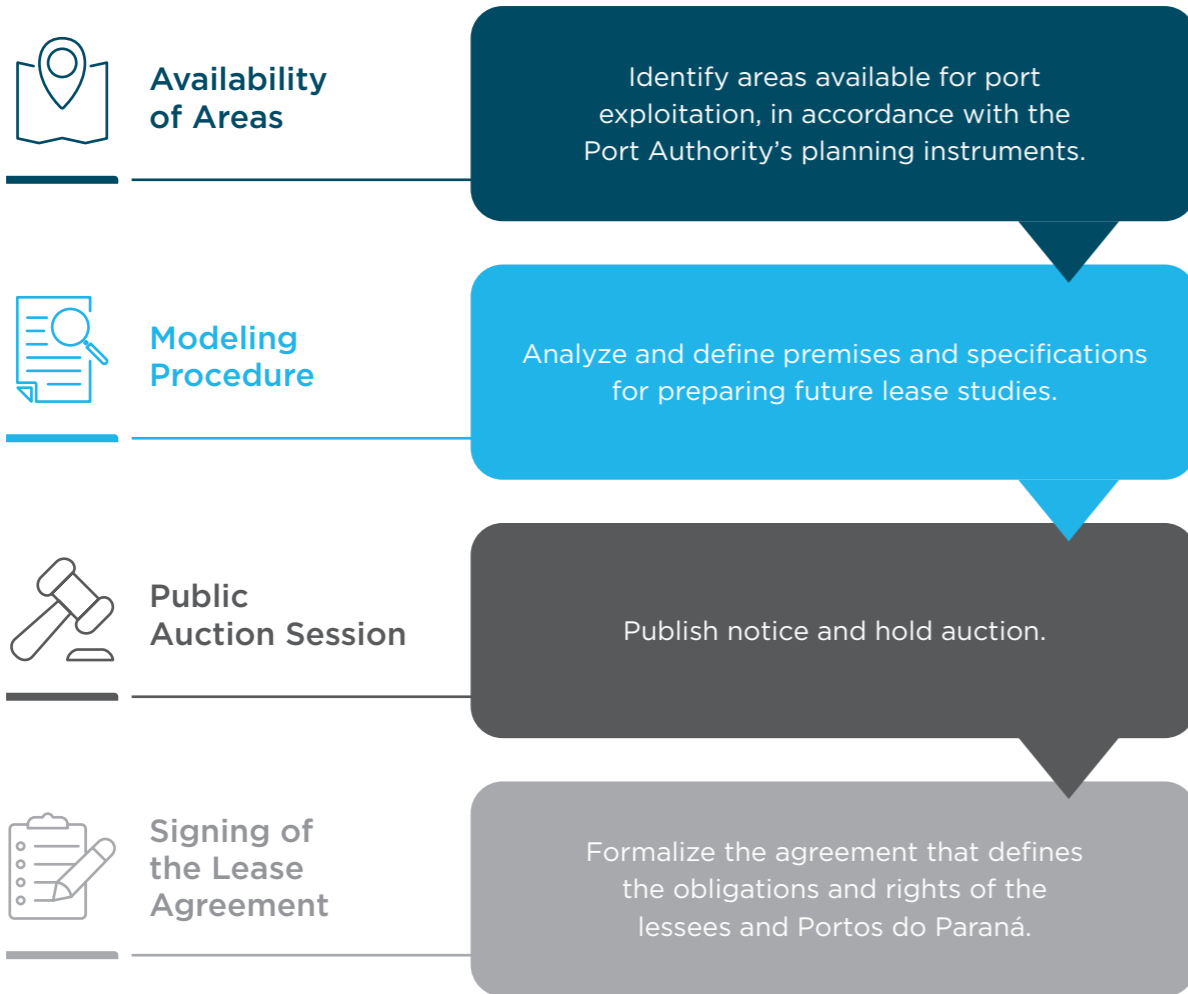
Availability of Areas

Identify areas available for port exploitation, in accordance with the Port Authority's planning instruments.

Modeling Procedure

Analyze and define premises and specifications for preparing future lease studies.

Public Auction Session

Publish notice and hold auction.

Signing of the Lease Agreement

Formalize the agreement that defines the obligations and rights of the lessees and Portos do Paraná.